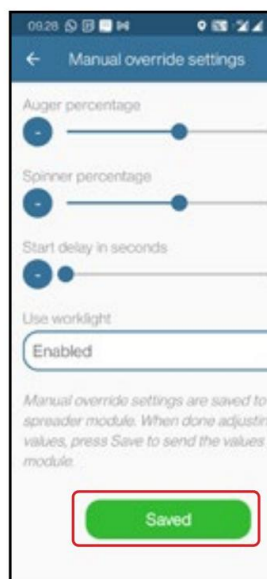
09:28

←　Manual override settings

Auger percentage

-

Spinner percentage

-

Start delay in seconds

-

Use worklight

Enabled

Manual override settings are saved to spreader module. When done adjustin values, press Save to send the values module.

Saved